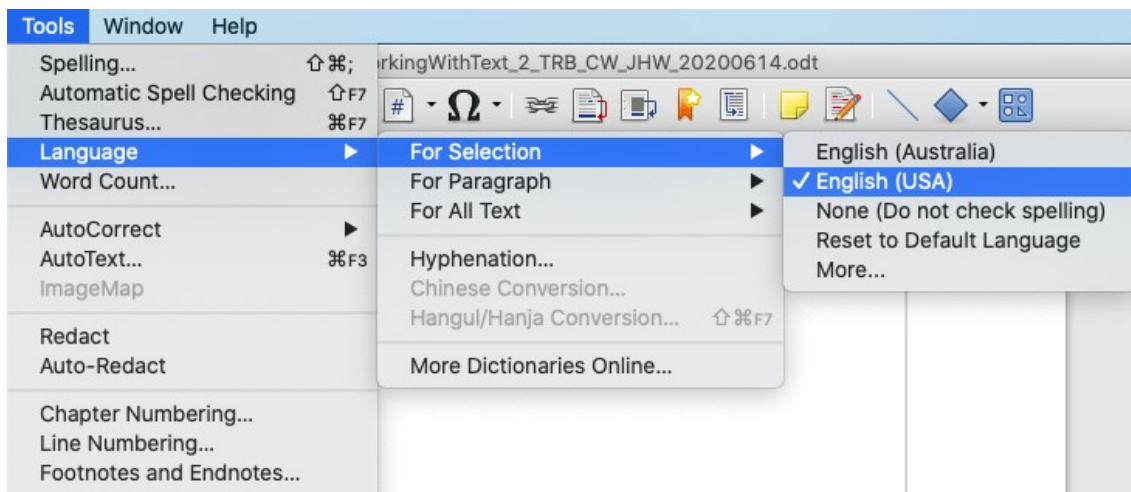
Tools Window Help

rkingWithText_2_TRB_CW_JHW_20200614.odt

Spelling... ⇧⌘;
Automatic Spell Checking ⇧F7
Thesaurus... ⌘F7
Language
Word Count...

AutoCorrect
AutoText... ⌘F3
ImageMap

Redact
Auto-Redact

Chapter Numbering...
Line Numbering...
Footnotes and Endnotes...

For Selection
For Paragraph
For All Text

Hyphenation...
Chinese Conversion...
Hangul/Hanja Conversion... ⇧⌘F7

More Dictionaries Online...

English (Australia)
✓ English (USA)
None (Do not check spelling)
Reset to Default Language
More...